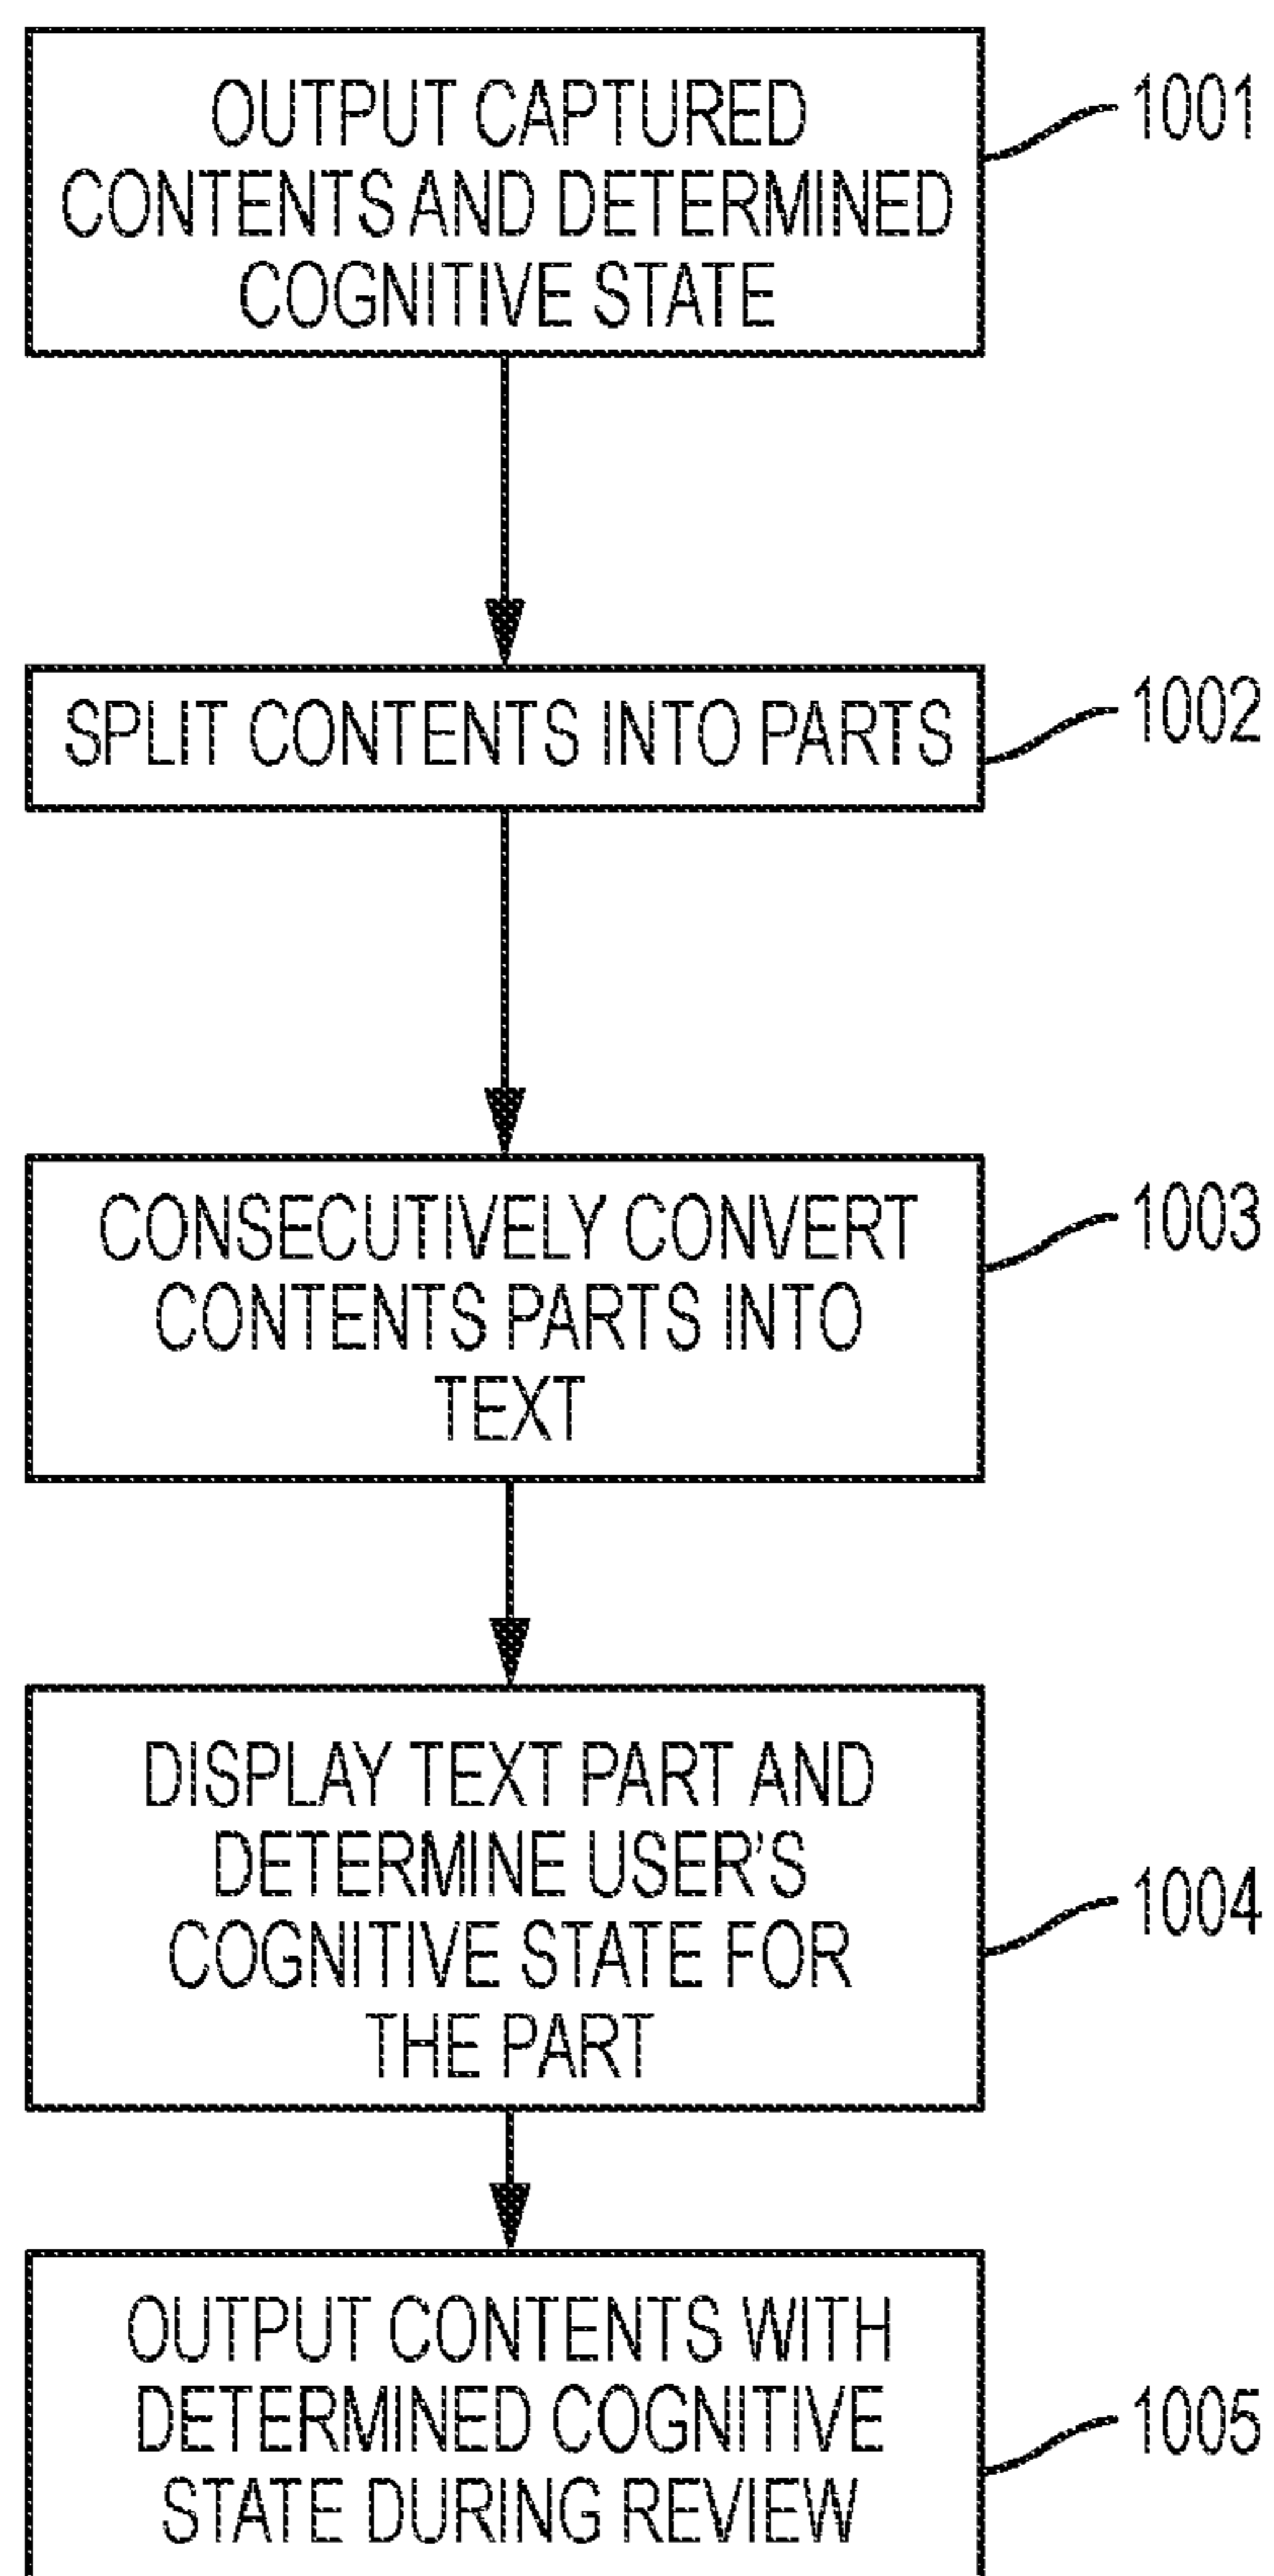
OUTPUT CAPTURED CONTENTS AND DETERMINED COGNITIVE STATE

1001

SPLIT CONTENTS INTO PARTS

1002

CONSECUTIVELY CONVERT CONTENTS PARTS INTO TEXT

1003

DISPLAY TEXT PART AND DETERMINE USER'S COGNITIVE STATE FOR THE PART

1004

OUTPUT CONTENTS WITH DETERMINED COGNITIVE STATE DURING REVIEW

1005